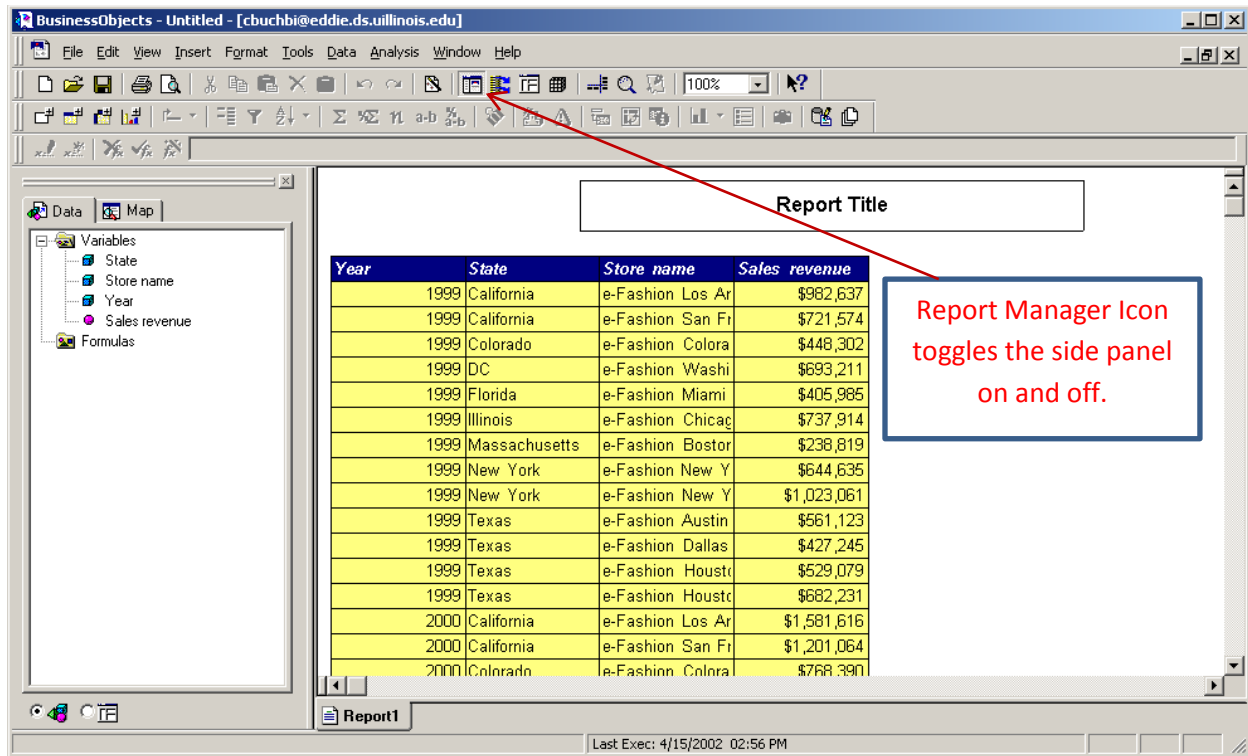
BusinessObjects - Untitled - [cbuchbi@eddie.ds.uillinois.edu]

File Edit View Insert Format Tools Data Analysis Window Help

100%

Data Map

Variables
State
Store name
Year
Sales revenue
Formulas

Report Title

| Year | State | Store name | Sales revenue |
|---|---|---|---|
| 1999 | California | e-Fashion Los Ar | $982,637 |
| 1999 | California | e-Fashion San Fr | $721,574 |
| 1999 | Colorado | e-Fashion Colora | $448,302 |
| 1999 | DC | e-Fashion Washi | $693,211 |
| 1999 | Florida | e-Fashion Miami | $405,985 |
| 1999 | Illinois | e-Fashion Chicag | $737,914 |
| 1999 | Massachusetts | e-Fashion Bostor | $238,819 |
| 1999 | New York | e-Fashion New Y | $644,635 |
| 1999 | New York | e-Fashion New Y | $1,023,061 |
| 1999 | Texas | e-Fashion Austin | $561,123 |
| 1999 | Texas | e-Fashion Dallas | $427,245 |
| 1999 | Texas | e-Fashion Housto | $529,079 |
| 1999 | Texas | e-Fashion Housto | $682,231 |
| 2000 | California | e-Fashion Los Ar | $1,581,616 |
| 2000 | California | e-Fashion San Fr | $1,201,064 |
| 2000 | Colorado | e-Fashion Colora | $768,390 |

Report Manager Icon toggles the side panel on and off.

Report1

Last Exec: 4/15/2002 02:56 PM